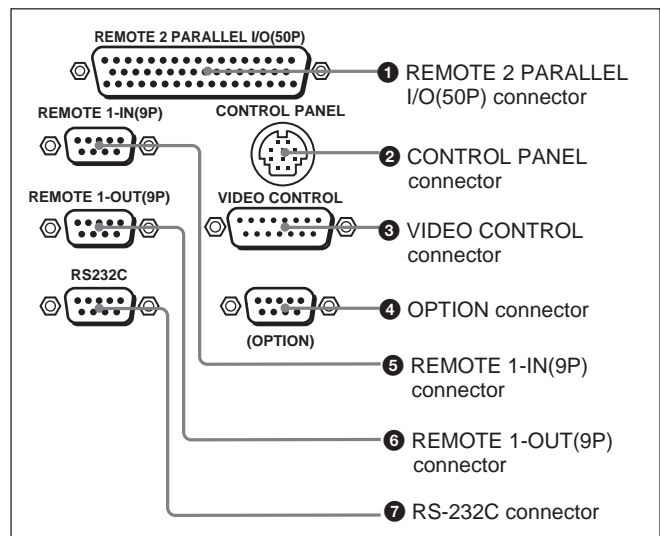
REMOTE 2 PARALLEL I/O(50P)

❶ REMOTE 2 PARALLEL I/O(50P) connector

REMOTE 1-IN(9P)

CONTROL PANEL

❷ CONTROL PANEL connector

REMOTE 1-OUT(9P)

VIDEO CONTROL

❸ VIDEO CONTROL connector

RS232C

❹ OPTION connector

(OPTION)

❺ REMOTE 1-IN(9P) connector

❻ REMOTE 1-OUT(9P) connector

❼ RS-232C connector